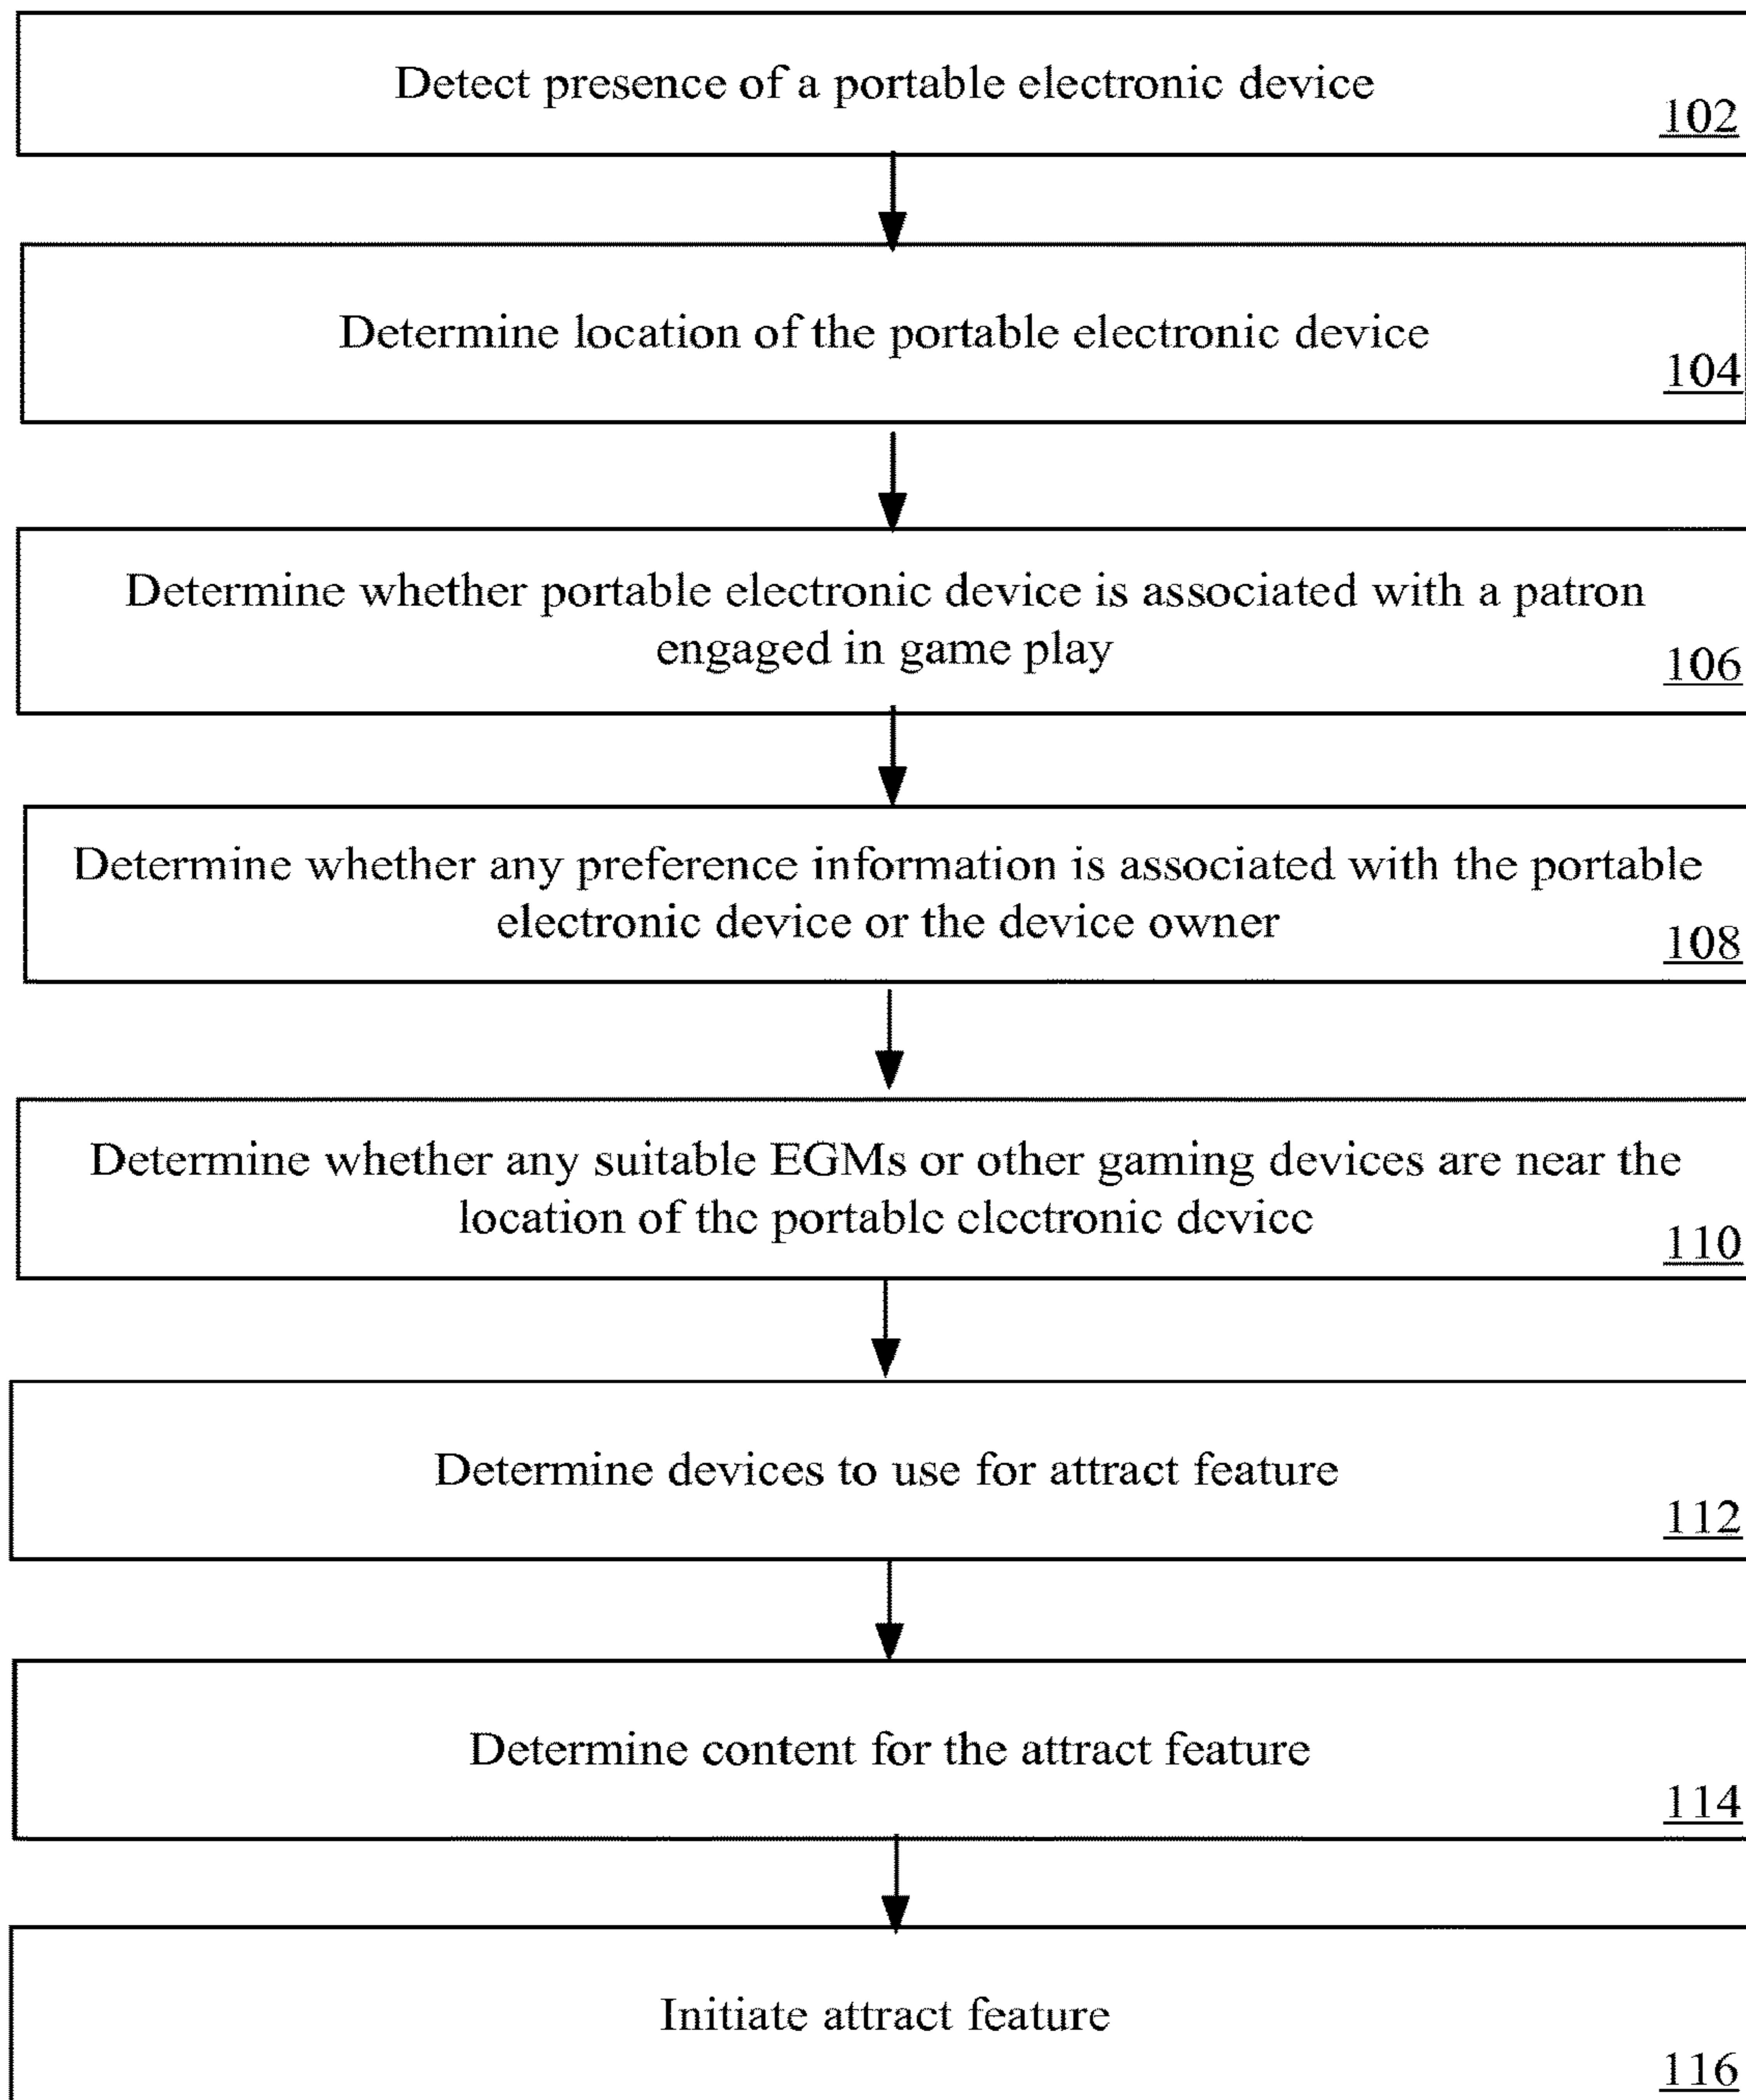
Detect presence of a portable electronic device
102

Determine location of the portable electronic device
104

Determine whether portable electronic device is associated with a patron engaged in game play
106

Determine whether any preference information is associated with the portable electronic device or the device owner
108

Determine whether any suitable EGMs or other gaming devices are near the location of the portable electronic device
110

Determine devices to use for attract feature
112

Determine content for the attract feature
114

Initiate attract feature
116